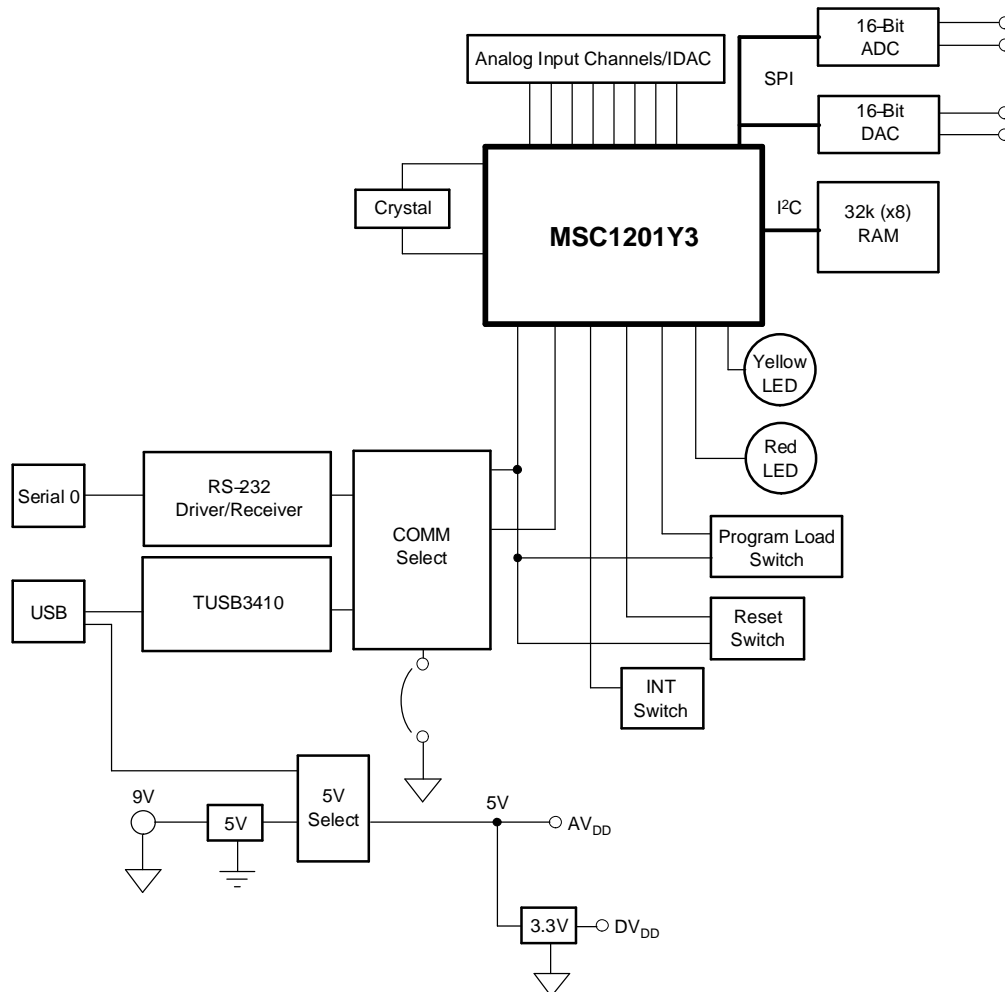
Analog Input Channels/IDAC

16-Bit
ADC

SPI

16-Bit
DAC

Crystal

MSC1201Y3

I$^2$C

32k (x8)
RAM

Yellow
LED

Red
LED

Serial 0

RS-232
Driver/Receiver

COMM
Select

Program Load
Switch

USB

TUSB3410

Reset
Switch

INT
Switch

9V

5V

5V
Select

5V

AV$_{DD}$

3.3V

DV$_{DD}$